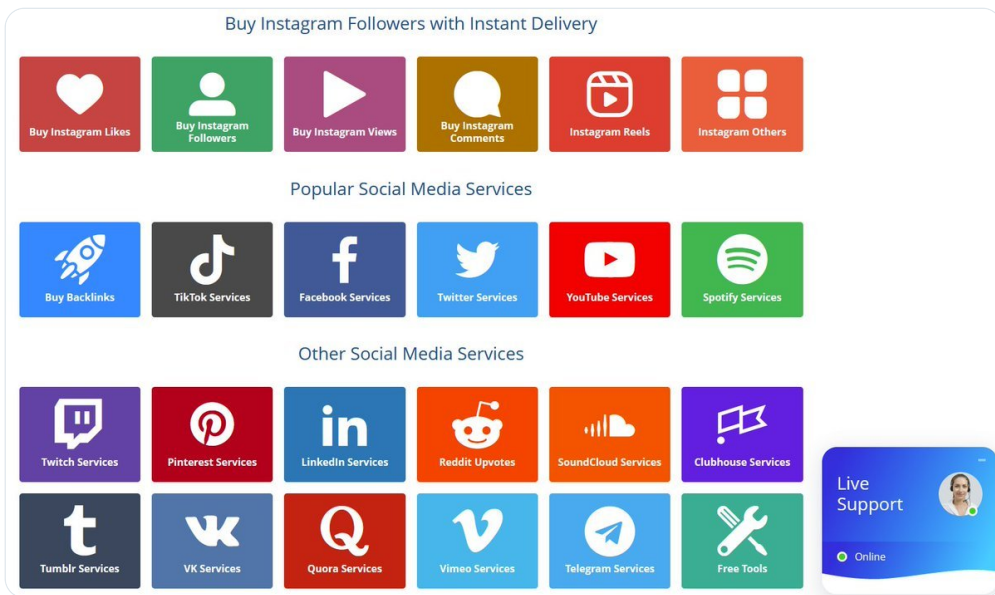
Buy Instagram Followers with Instant Delivery

Buy Instagram Likes

Buy Instagram Followers

Buy Instagram Views

Buy Instagram Comments

Instagram Reels

Instagram Others

Popular Social Media Services

Buy Backlinks

TikTok Services

Facebook Services

Twitter Services

YouTube Services

Spotify Services

Other Social Media Services

Twitch Services

Pinterest Services

LinkedIn Services

Reddit Upvotes

SoundCloud Services

Clubhouse Services

Tumblr Services

VK Services

Quora Services

Vimeo Services

Telegram Services

Free Tools

Live Support

Online